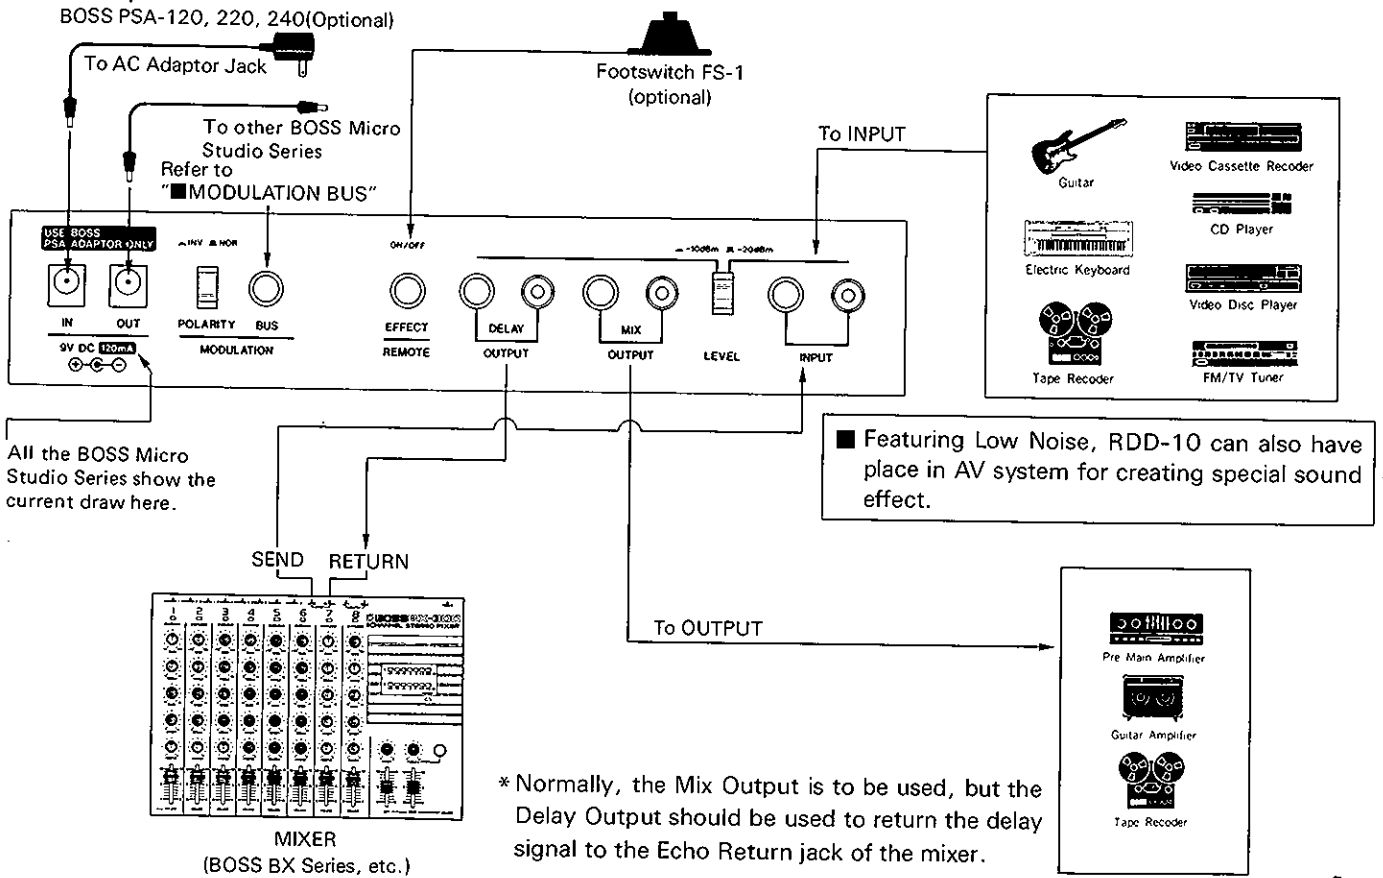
BOSS PSA-120, 220, 240(Optional)

To AC Adaptor Jack

Footswitch FS-1 (optional)

To other BOSS Micro Studio Series
Refer to "■MODULATION BUS"

To INPUT

Guitar
Video Cassette Recoder
Electric Keyboard
CD Player
Video Disc Player
Tape Recoder
FM/TV Tuner

USE BOSS PSA ADAPTOR ONLY
IN OUT
9V DC 120mA
INV NOR
POLARITY BUS
MODULATION
ON/OFF
EFFECT
REMOTE
DELAY
OUTPUT
MIX
OUTPUT
-10dBm -20dBm
LEVEL
INPUT

All the BOSS Micro Studio Series show the current draw here.

■ Featuring Low Noise, RDD-10 can also have place in AV system for creating special sound effect.

SEND RETURN

To OUTPUT

Pre Main Amplifier
Guitar Amplifier
Tape Recoder

MIXER
(BOSS BX Series, etc.)

* Normally, the Mix Output is to be used, but the Delay Output should be used to return the delay signal to the Echo Return jack of the mixer.